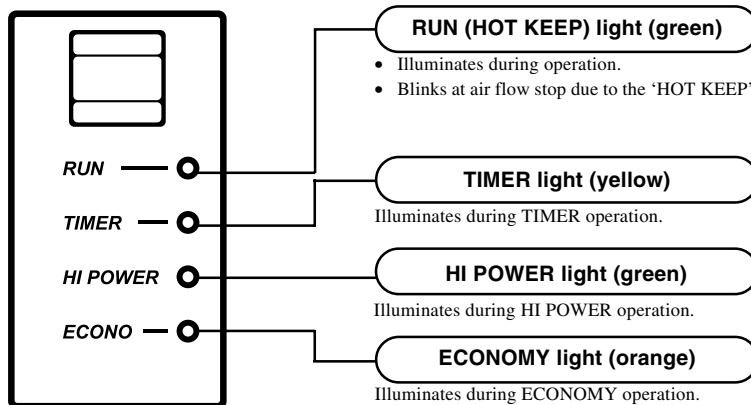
RUN

TIMER

HI POWER

ECONO

RUN (HOT KEEP) light (green)

• Illuminates during operation.
• Blinks at air flow stop due to the 'HOT KEEP'

TIMER light (yellow)

Illuminates during TIMER operation.

HI POWER light (green)

Illuminates during HI POWER operation.

ECONOMY light (orange)

Illuminates during ECONOMY operation.